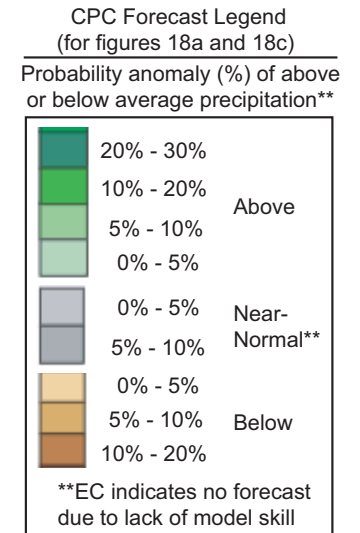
CPC Forecast Legend
(for figures 18a and 18c)

Probability anomaly (%) of above or below average precipitation**

20% - 30%
10% - 20%
5% - 10%
0% - 5%
Above

0% - 5%
5% - 10%
Near-Normal**

0% - 5%
5% - 10%
10% - 20%
Below

**EC indicates no forecast due to lack of model skill